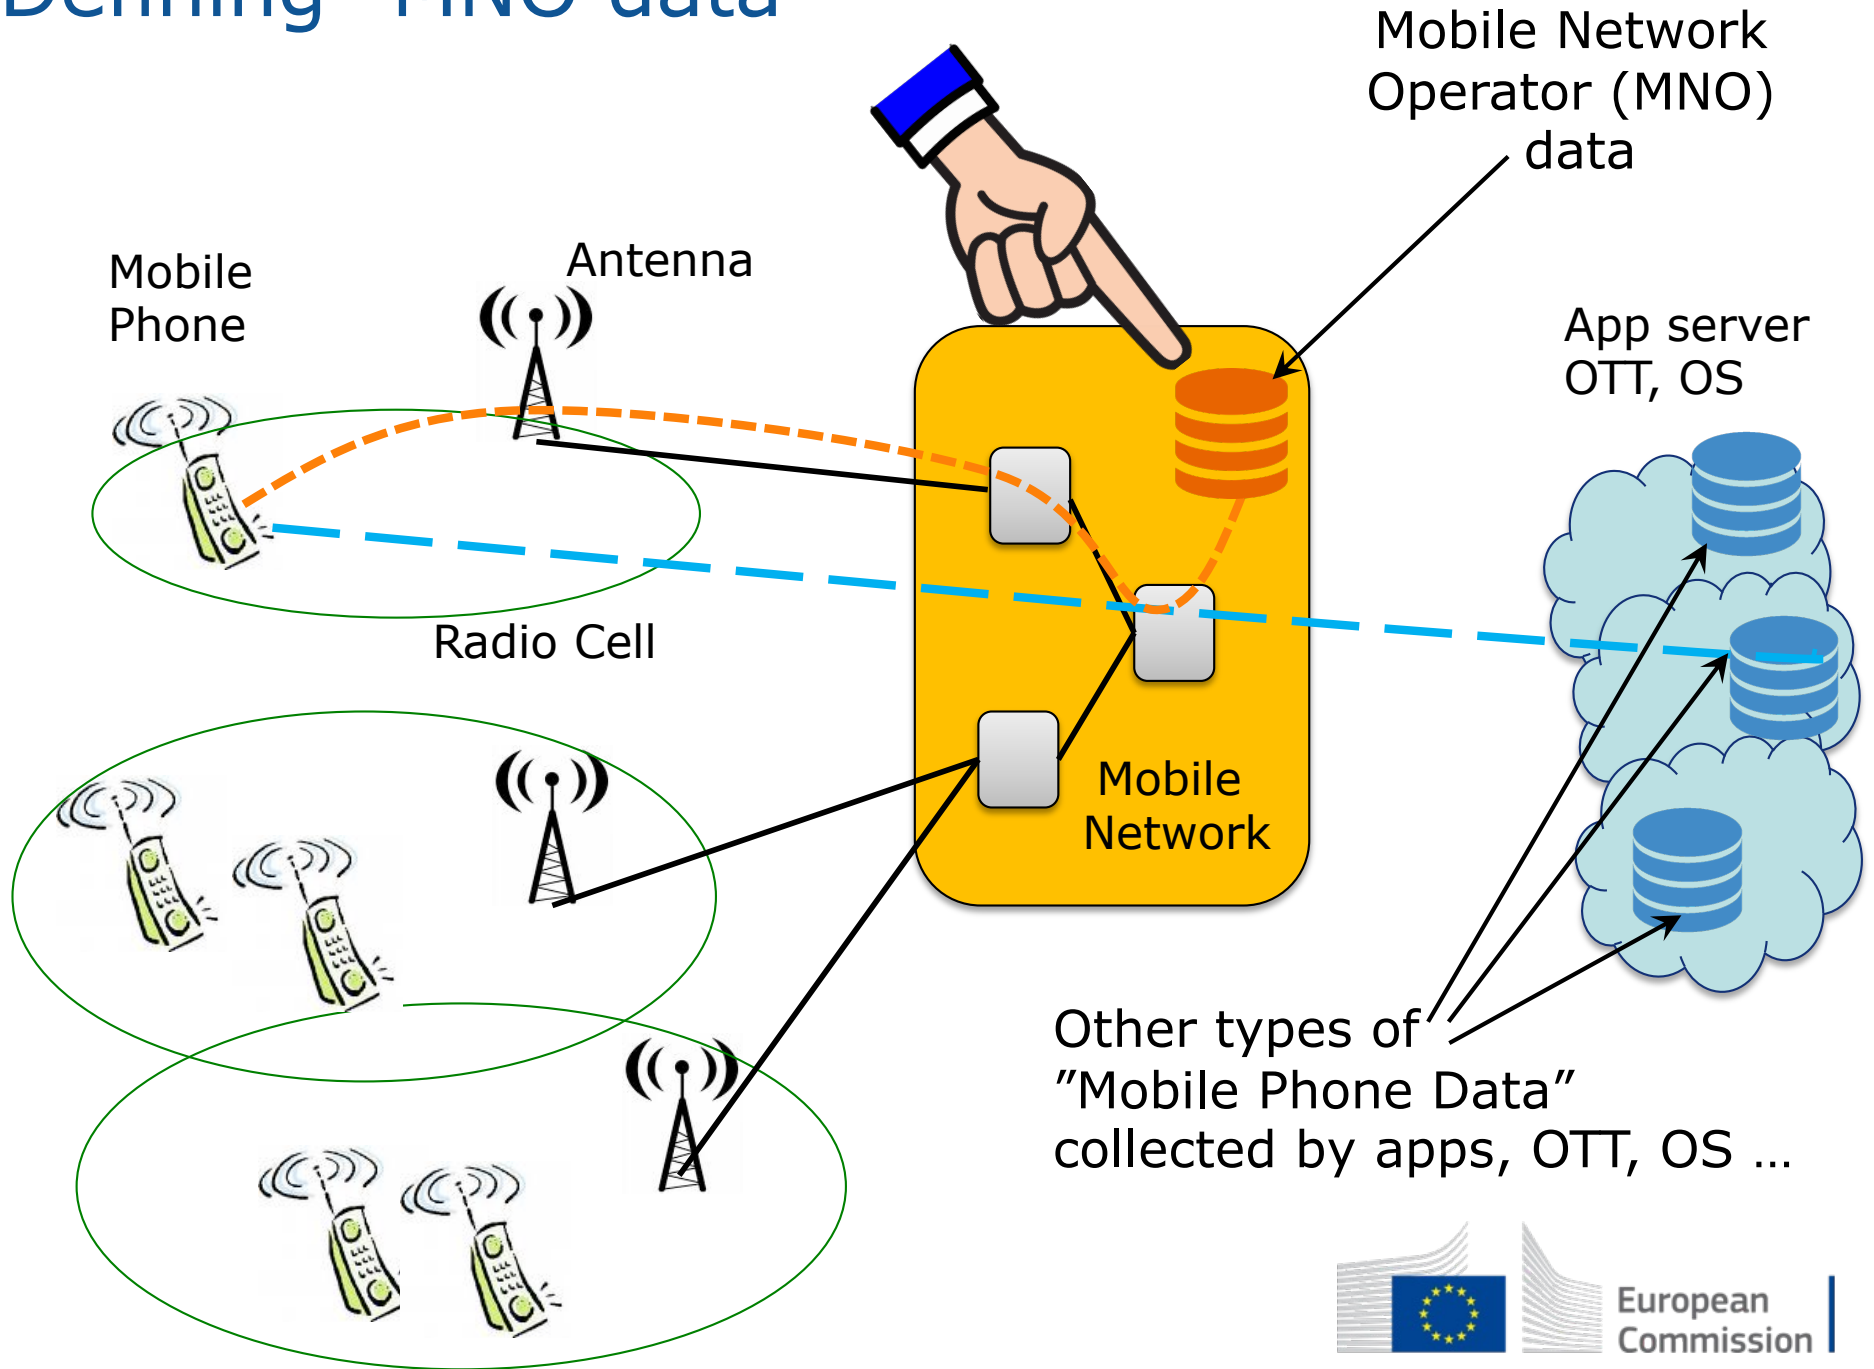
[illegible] "MNO data"

Mobile Network Operator (MNO) data

Mobile Phone

Antenna

App server OTT, OS

Radio Cell

Mobile Network

Other types of ”Mobile Phone Data” collected by apps, OTT, OS …

European Commission